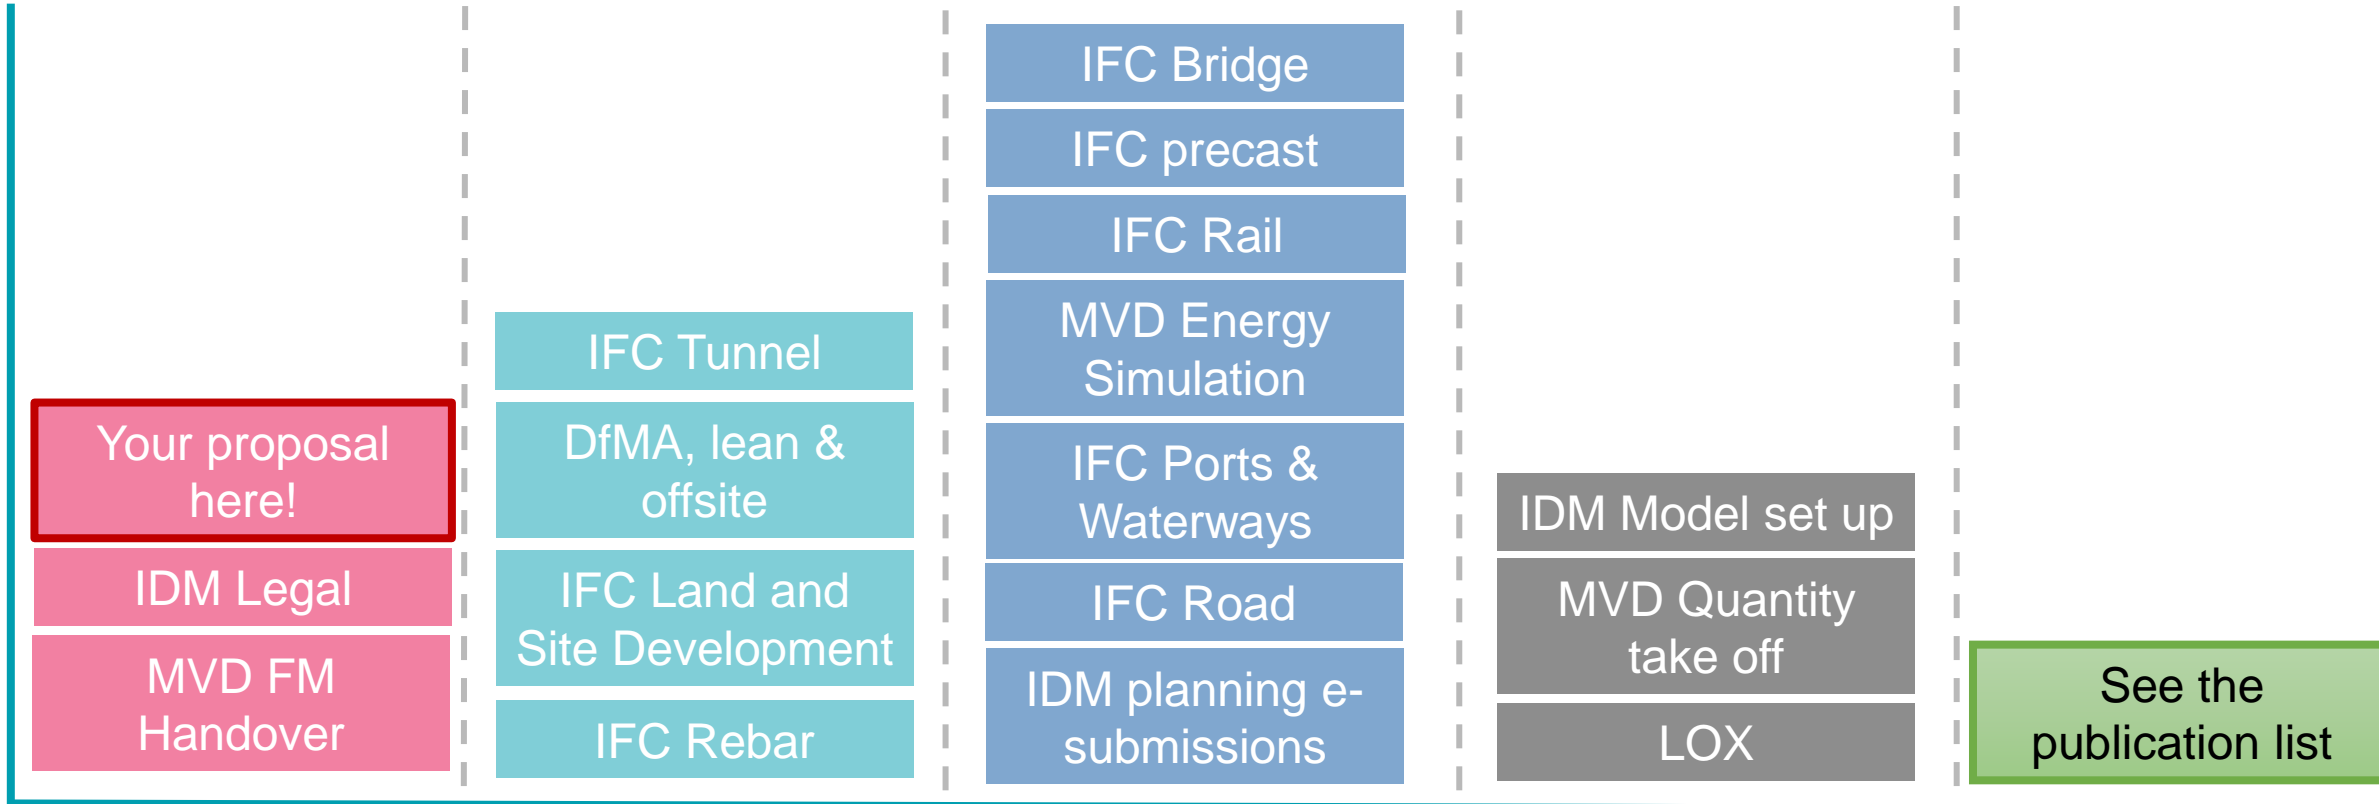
Your proposal here!

IDM Legal

MVD FM Handover

IFC Tunnel

DfMA, lean & offsite

IFC Land and Site Development

IFC Rebar

IFC Bridge

IFC precast

IFC Rail

MVD Energy Simulation

IFC Ports & Waterways

IFC Road

IDM planning e-submissions

IDM Model set up

MVD Quantity take off

LOX

See the publication list